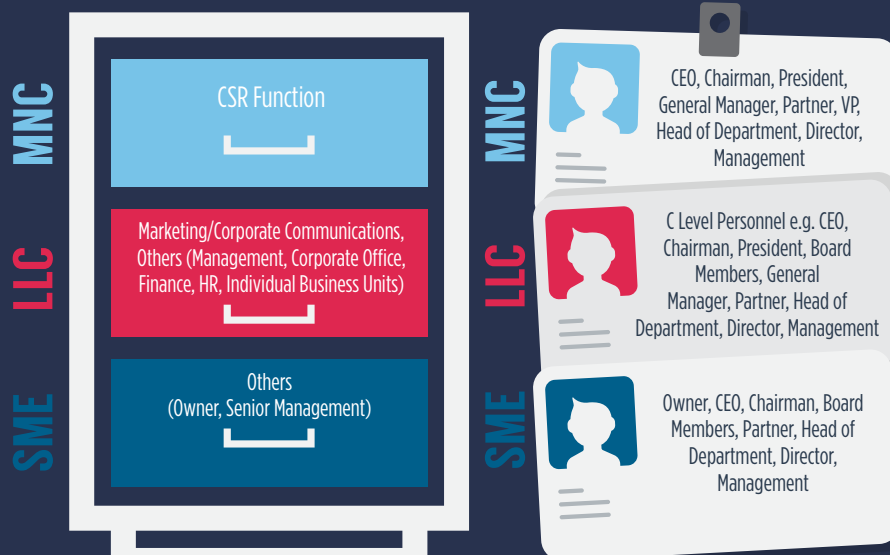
MNC

CSR Function

LLC

Marketing/Corporate Communications, Others (Management, Corporate Office, Finance, HR, Individual Business Units)

SME

Others (Owner, Senior Management)

MNC

CEO, Chairman, President, General Manager, Partner, VP, Head of Department, Director, Management

LLC

C Level Personnel e.g. CEO, Chairman, President, Board Members, General Manager, Partner, Head of Department, Director, Management

SME

Owner, CEO, Chairman, Board Members, Partner, Head of Department, Director, Management